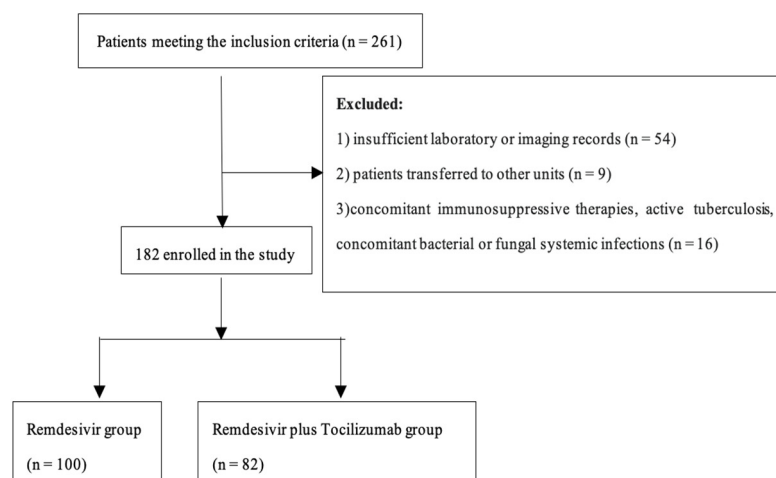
Patients meeting the inclusion criteria (n = 261)

Excluded:

1) insufficient laboratory or imaging records (n = 54)

2) patients transferred to other units (n = 9)

3)concomitant immunosuppressive therapies, active tuberculosis, concomitant bacterial or fungal systemic infections (n = 16)

182 enrolled in the study

Remdesivir group (n = 100)

Remdesivir plus Tocilizumab group (n = 82)